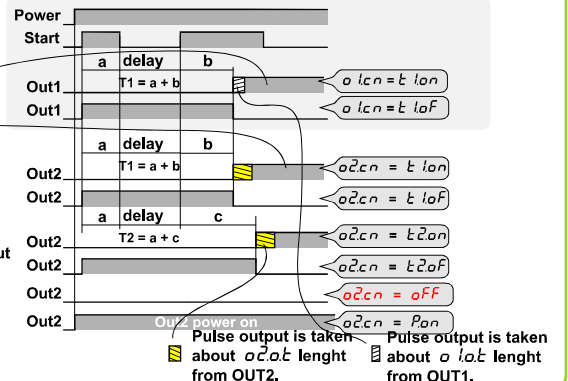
Power
Start
a delay b
T1 = a + b
Out1
o1.cn = t1.on
Out1
o1.cn = t1.oF
a delay b
T1 = a + b
Out2
o2.cn = t1.on
Out2
o2.cn = t1.oF
a delay c
Out2
T2 = a + c
o2.cn = t2.on
Out2
o2.cn = t2.oF
Out2
o2.cn = oFF
Out2
Out2 power on
o2.cn = P.on
ut
Pulse output is taken about o2.o.t lenght from OUT2.
Pulse output is taken about o1.o.t lenght from OUT1.